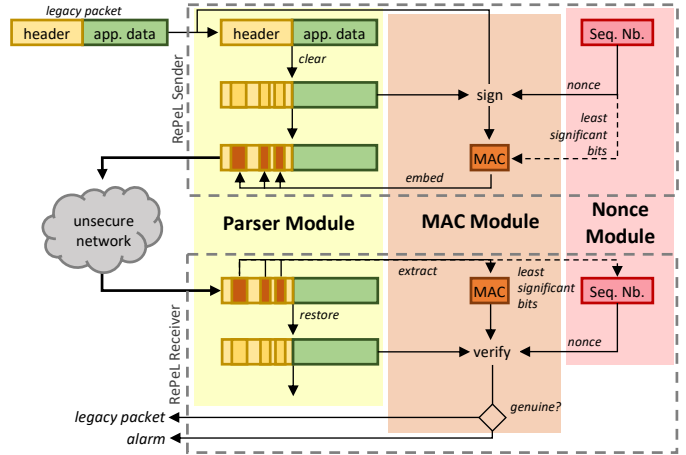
legacy packet
header
app. data
RePeL Sender
header
app. data
clear
sign
nonce
Seq. Nb.
least significant bits
MAC
embed
unsecure network
Parser Module
MAC Module
Nonce Module
RePeL Receiver
extract
MAC
least significant bits
Seq. Nb.
restore
verify
nonce
genuine?
legacy packet
alarm